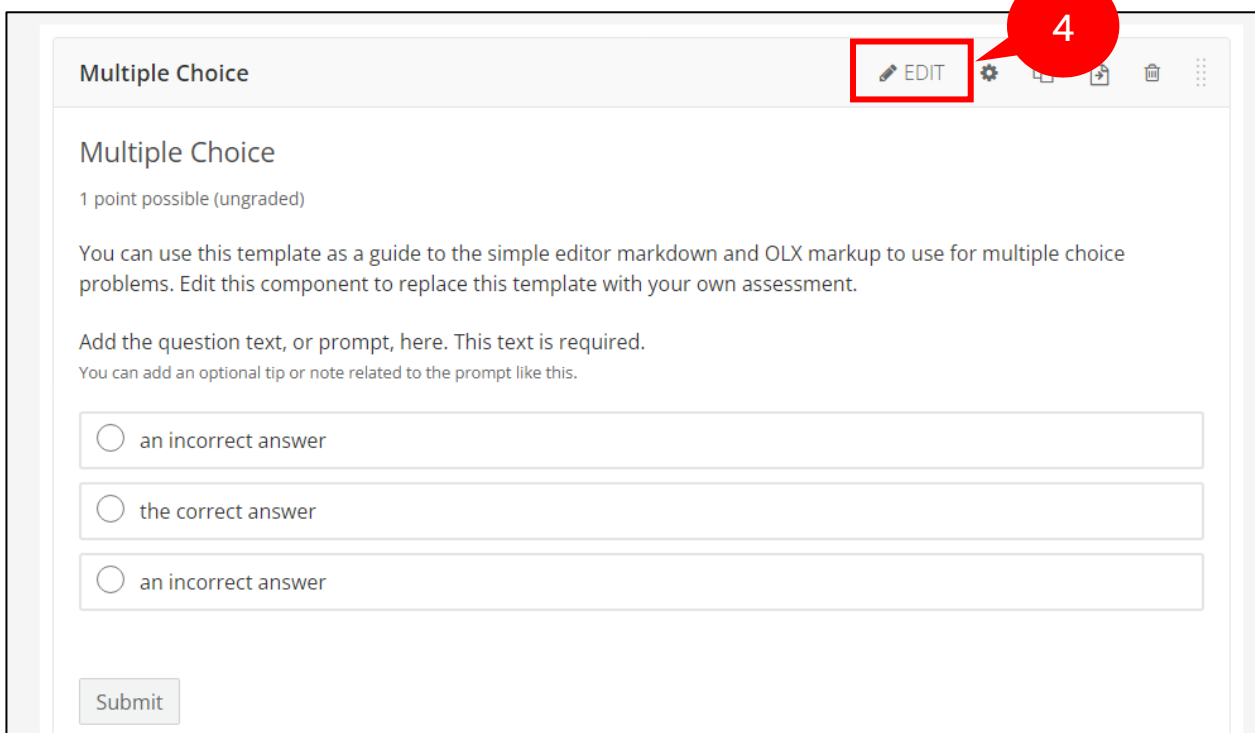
Multiple Choice

EDIT

4

Multiple Choice

1 point possible (ungraded)

You can use this template as a guide to the simple editor markdown and OLX markup to use for multiple choice problems. Edit this component to replace this template with your own assessment.

Add the question text, or prompt, here. This text is required.
You can add an optional tip or note related to the prompt like this.

an incorrect answer

the correct answer

an incorrect answer

Submit